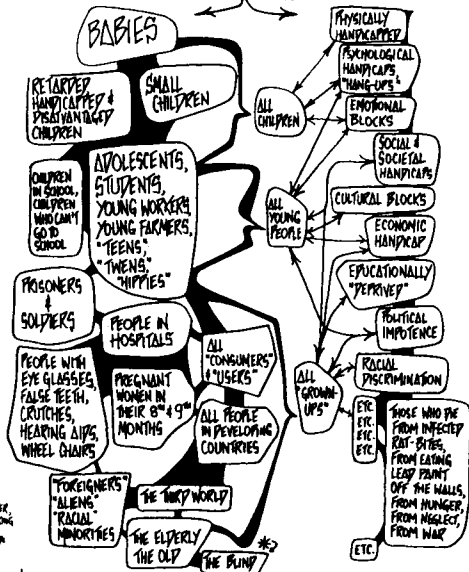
BABIES

RETARDED HANDICAPPED & DISADVANTAGED CHILDREN

SMALL CHILDREN

CHILDREN IN SCHOOL, CHILDREN WHO CAN'T GO TO SCHOOL

ADOLESCENTS, STUDENTS, YOUNG WORKERS, YOUNG FARMERS, "TEENS", "TWENS", "HIPPIES"

PRISONERS & SOLDIERS

PEOPLE IN HOSPITALS

PEOPLE WITH EYE GLASSES, FALSE TEETH, CRUTCHES, HEARING AIDS, WHEEL CHAIRS

PREGNANT WOMEN IN THEIR 8th & 9th MONTHS

ALL "CONSUMERS" & "USERS"

ALL PEOPLE IN DEVELOPING COUNTRIES

"FOREIGNERS" "ALIENS" "RACIAL MINORITIES"

THE THIRD WORLD

THE ELDERLY THE OLD

THE BLIND

*2

ALL CHILDREN

ALL YOUNG PEOPLE

ALL "GROWN-UPS"

PHYSICALLY HANDICAPPED

PSYCHOLOGICAL HANDICAPS "HANG-UPS"

EMOTIONAL BLOCKS

SOCIAL & SOCIETAL HANDICAPS

CULTURAL BLOCKS

ECONOMIC HANDICAP

EDUCATIONALLY "DEPRIVED"

POLITICAL IMPOTENCE

RACIAL DISCRIMINATION

ETC. ETC. ETC. ETC.

THOSE WHO DIE FROM INFECTED RAT-BITES, FROM EATING LEAD PAINT OFF THE WALLS, FROM HUNGER, FROM NEGLECT, FROM WAR

ETC.